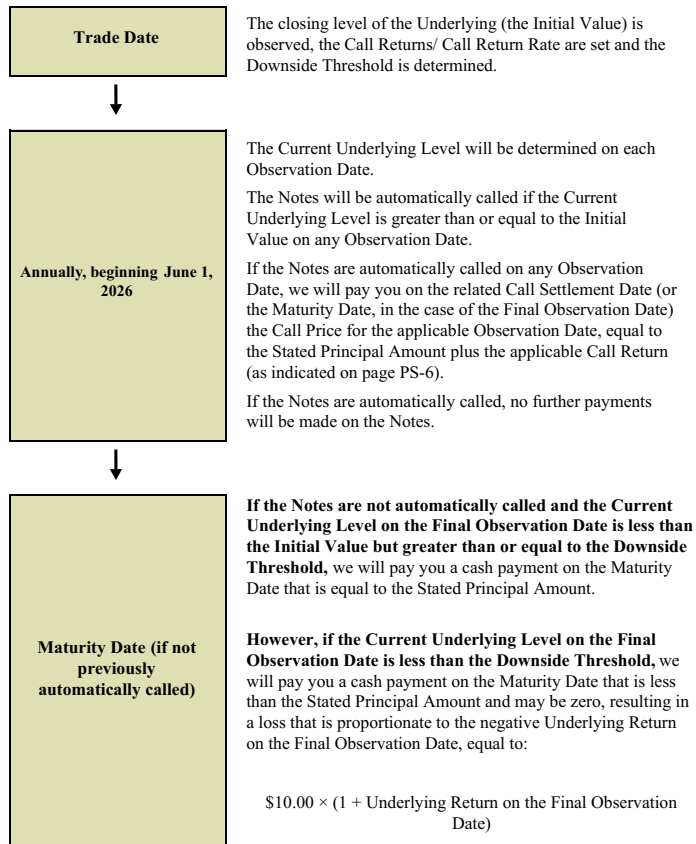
Trade Date

The closing level of the Underlying (the Initial Value) is observed, the Call Returns/ Call Return Rate are set and the Downside Threshold is determined.

Annually, beginning June 1, 2026

The Current Underlying Level will be determined on each Observation Date.

The Notes will be automatically called if the Current Underlying Level is greater than or equal to the Initial Value on any Observation Date.

If the Notes are automatically called on any Observation Date, we will pay you on the related Call Settlement Date (or the Maturity Date, in the case of the Final Observation Date) the Call Price for the applicable Observation Date, equal to the Stated Principal Amount plus the applicable Call Return (as indicated on page PS-6).

If the Notes are automatically called, no further payments will be made on the Notes.

Maturity Date (if not previously automatically called)

**If the Notes are not automatically called and the Current Underlying Level on the Final Observation Date is less than the Initial Value but greater than or equal to the Downside Threshold,** we will pay you a cash payment on the Maturity Date that is equal to the Stated Principal Amount.

**However, if the Current Underlying Level on the Final Observation Date is less than the Downside Threshold,** we will pay you a cash payment on the Maturity Date that is less than the Stated Principal Amount and may be zero, resulting in a loss that is proportionate to the negative Underlying Return on the Final Observation Date, equal to:

$10.00 × (1 + Underlying Return on the Final Observation Date)